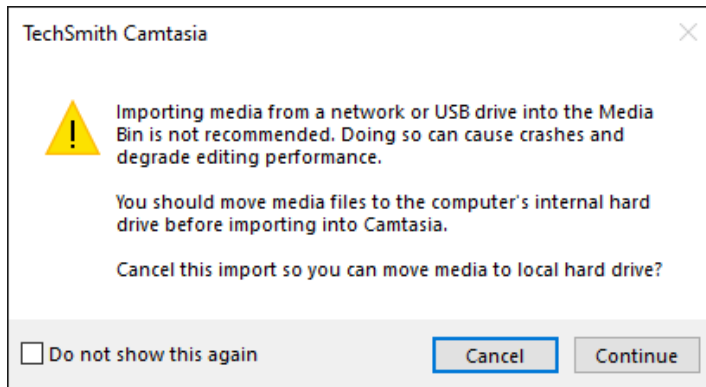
TechSmith Camtasia

Importing media from a network or USB drive into the Media Bin is not recommended. Doing so can cause crashes and degrade editing performance.

You should move media files to the computer's internal hard drive before importing into Camtasia.

Cancel this import so you can move media to local hard drive?

Do not show this again

Cancel

Continue